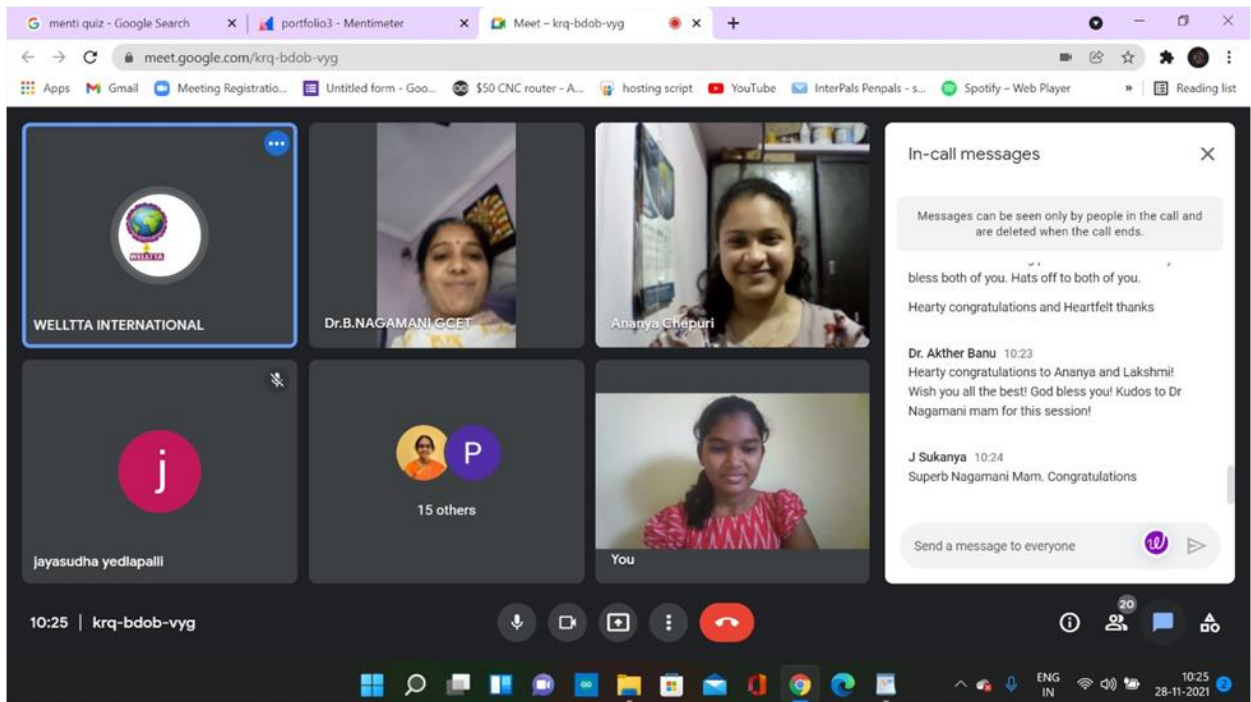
menti quiz - Google Search
portfolio3 - Mentimeter
Meet – krq-bdob-vyg

meet.google.com/krq-bdob-vyg

Apps Gmail Meeting Registratio... Untitled form - Goo... $50 CNC router - A... hosting script YouTube InterPals Penpals - s... Spotify – Web Player » Reading list

WELLTTA

WELLTTA INTERNATIONAL

Dr.B.NAGAMANI GCET

Ananya Chepuri

j

jayasudha yedlapalli

P

15 others

You

In-call messages

Messages can be seen only by people in the call and are deleted when the call ends.

bless both of you. Hats off to both of you.

Hearty congratulations and Heartfelt thanks

Dr. Akther Banu 10:23
Hearty congratulations to Ananya and Lakshmi! Wish you all the best! God bless you! Kudos to Dr Nagamani mam for this session!

J Sukanya 10:24
Superb Nagamani Mam. Congratulations

Send a message to everyone

10:25 | krq-bdob-vyg

20

ENG IN

10:25
28-11-2021